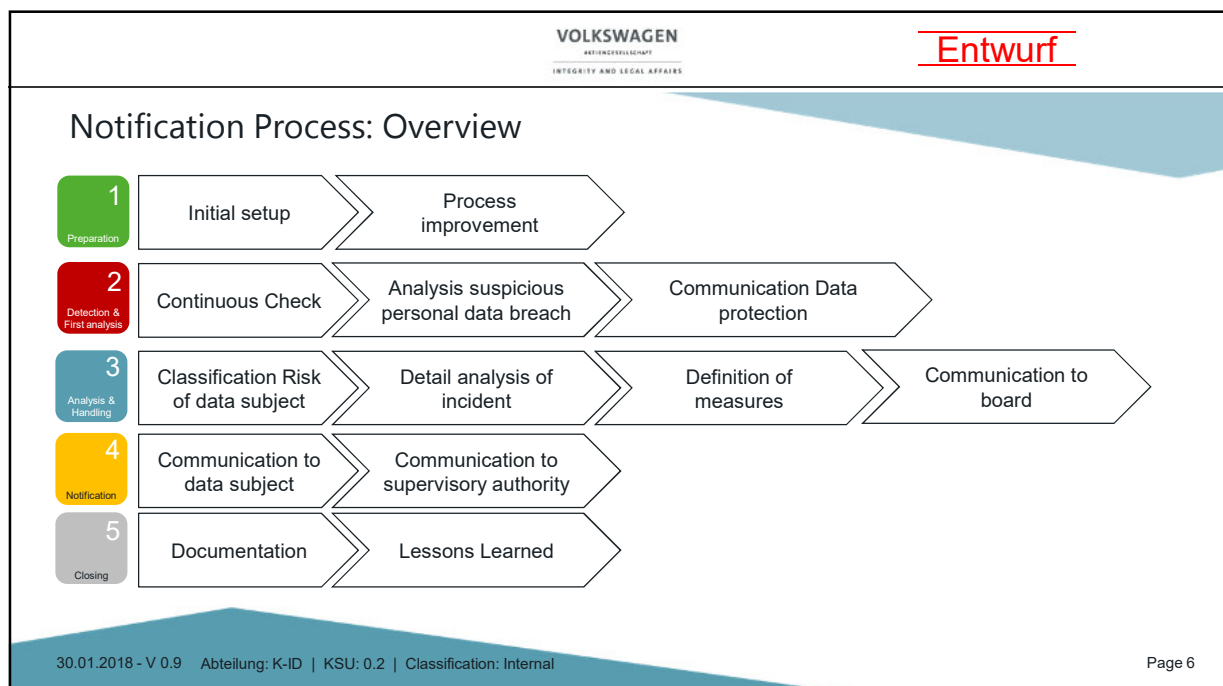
VOLKSWAGEN
AKTIENGESELLSCHAFT
INTEGRITY AND LEGAL AFFAIRS

Entwurf

Notification Process: Overview

1
Preparation

Initial setup

Process improvement

2
Detection & First analysis

Continuous Check

Analysis suspicious personal data breach

Communication Data protection

3
Analysis & Handling

Classification Risk of data subject

Detail analysis of incident

Definition of measures

Communication to board

4
Notification

Communication to data subject

Communication to supervisory authority

5
Closing

Documentation

Lessons Learned

30.01.2018 - V 0.9 Abteilung: K-ID | KSU: 0.2 | Classification: Internal

Page 6